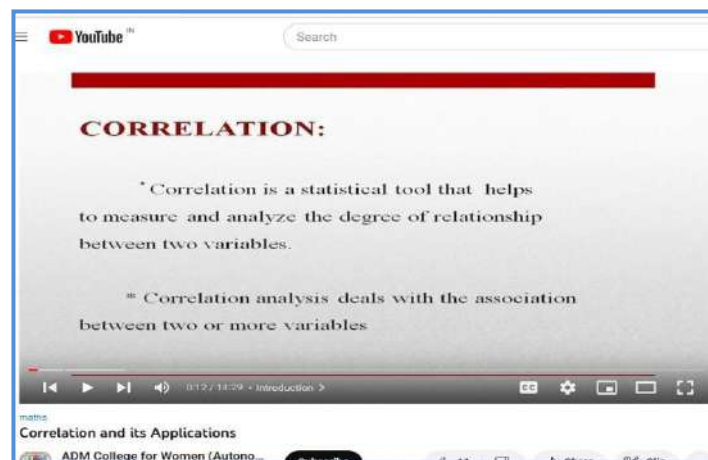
YouTube IN

Search

CORRELATION:

* Correlation is a statistical tool that helps to measure and analyze the degree of relationship between two variables.

* Correlation analysis deals with the association between two or more variables

0:12 / 14:29 • Introduction >

maths

Correlation and its Applications

ADM College for Women (Autono...

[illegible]